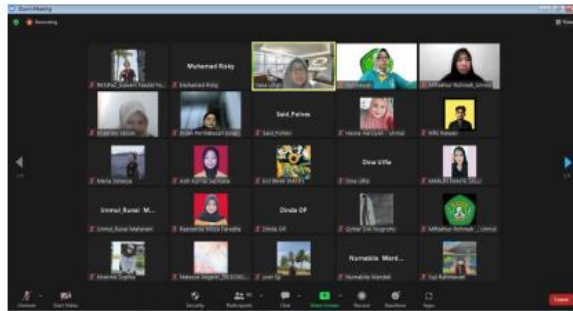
Zoom Meeting

Recording

Muhamad Rizky

Muhamad Rizky

Said_Fahmi

Said_Fahmi

Dina Ulfia

Dina Ulfia

Ummul_Rumai_M...

Ummul_Rumai_Maharani

Dinda DF

Dinda DF

Numabila Wardi...

Numabila Wardah

Syaf Rahmawati

Unmute

Start Video

Security

Participants

Chat

Share Screen

Record

Reactions

Apps

Leave